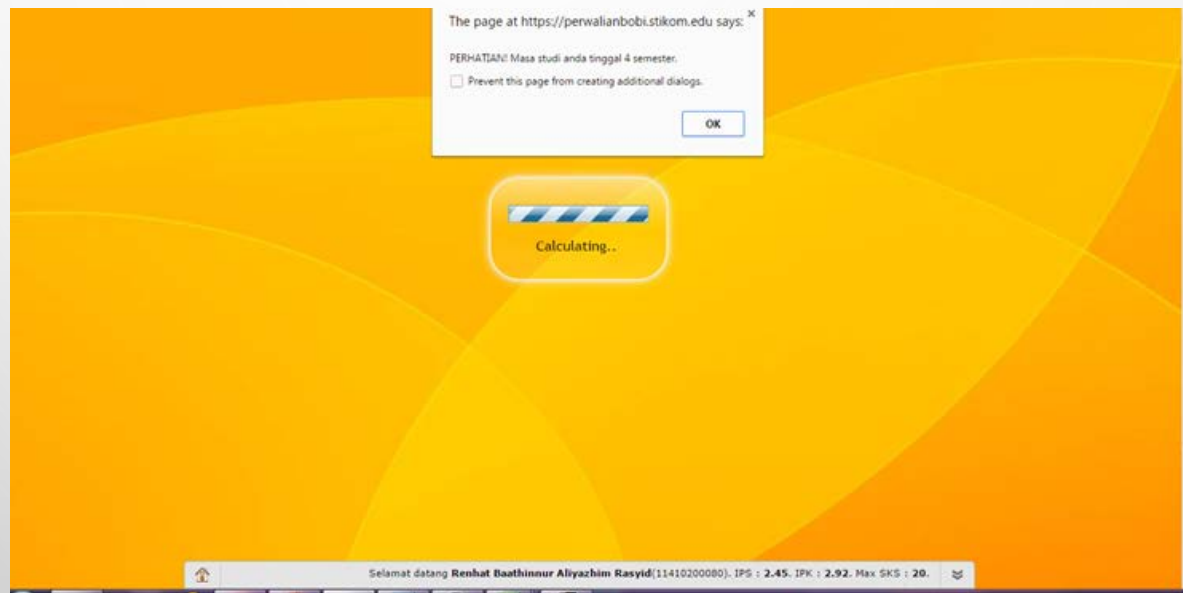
The page at https://perwalianbobi.stikom.edu says: ×

PERHATIAN! Masa studi anda tinggal 4 semester.

Prevent this page from creating additional dialogs.

OK

Calculating..

Selamat datang **Renhat Baathinnur Aliyazhim Rasyid**(11410200080). IPS : **2.45.** IPK : **2.92.** Max SKS : **20.**